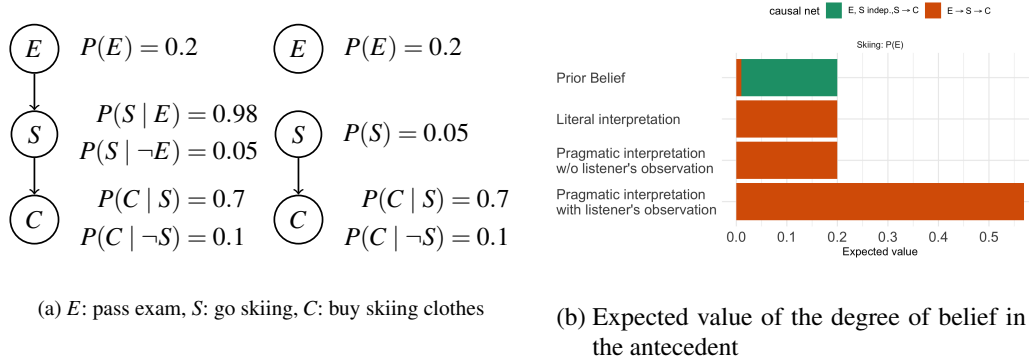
$E$ $P(E) = 0.2$

$S$ $P(S \mid E) = 0.98$ $P(S \mid \neg E) = 0.05$

$C$ $P(C \mid S) = 0.7$ $P(C \mid \neg S) = 0.1$

$E$ $P(E) = 0.2$

$S$ $P(S) = 0.05$

$C$ $P(C \mid S) = 0.7$ $P(C \mid \neg S) = 0.1$

(a) $E$: pass exam, $S$: go skiing, $C$: buy skiing clothes

causal net E, S indep.,S → C E → S → C

Skiing: P(E)

Prior Belief

Literal interpretation

Pragmatic interpretation w/o listener's observation

Pragmatic interpretation with listener's observation

0.0 0.1 0.2 0.3 0.4 0.5

Expected value

(b) Expected value of the degree of belief in the antecedent